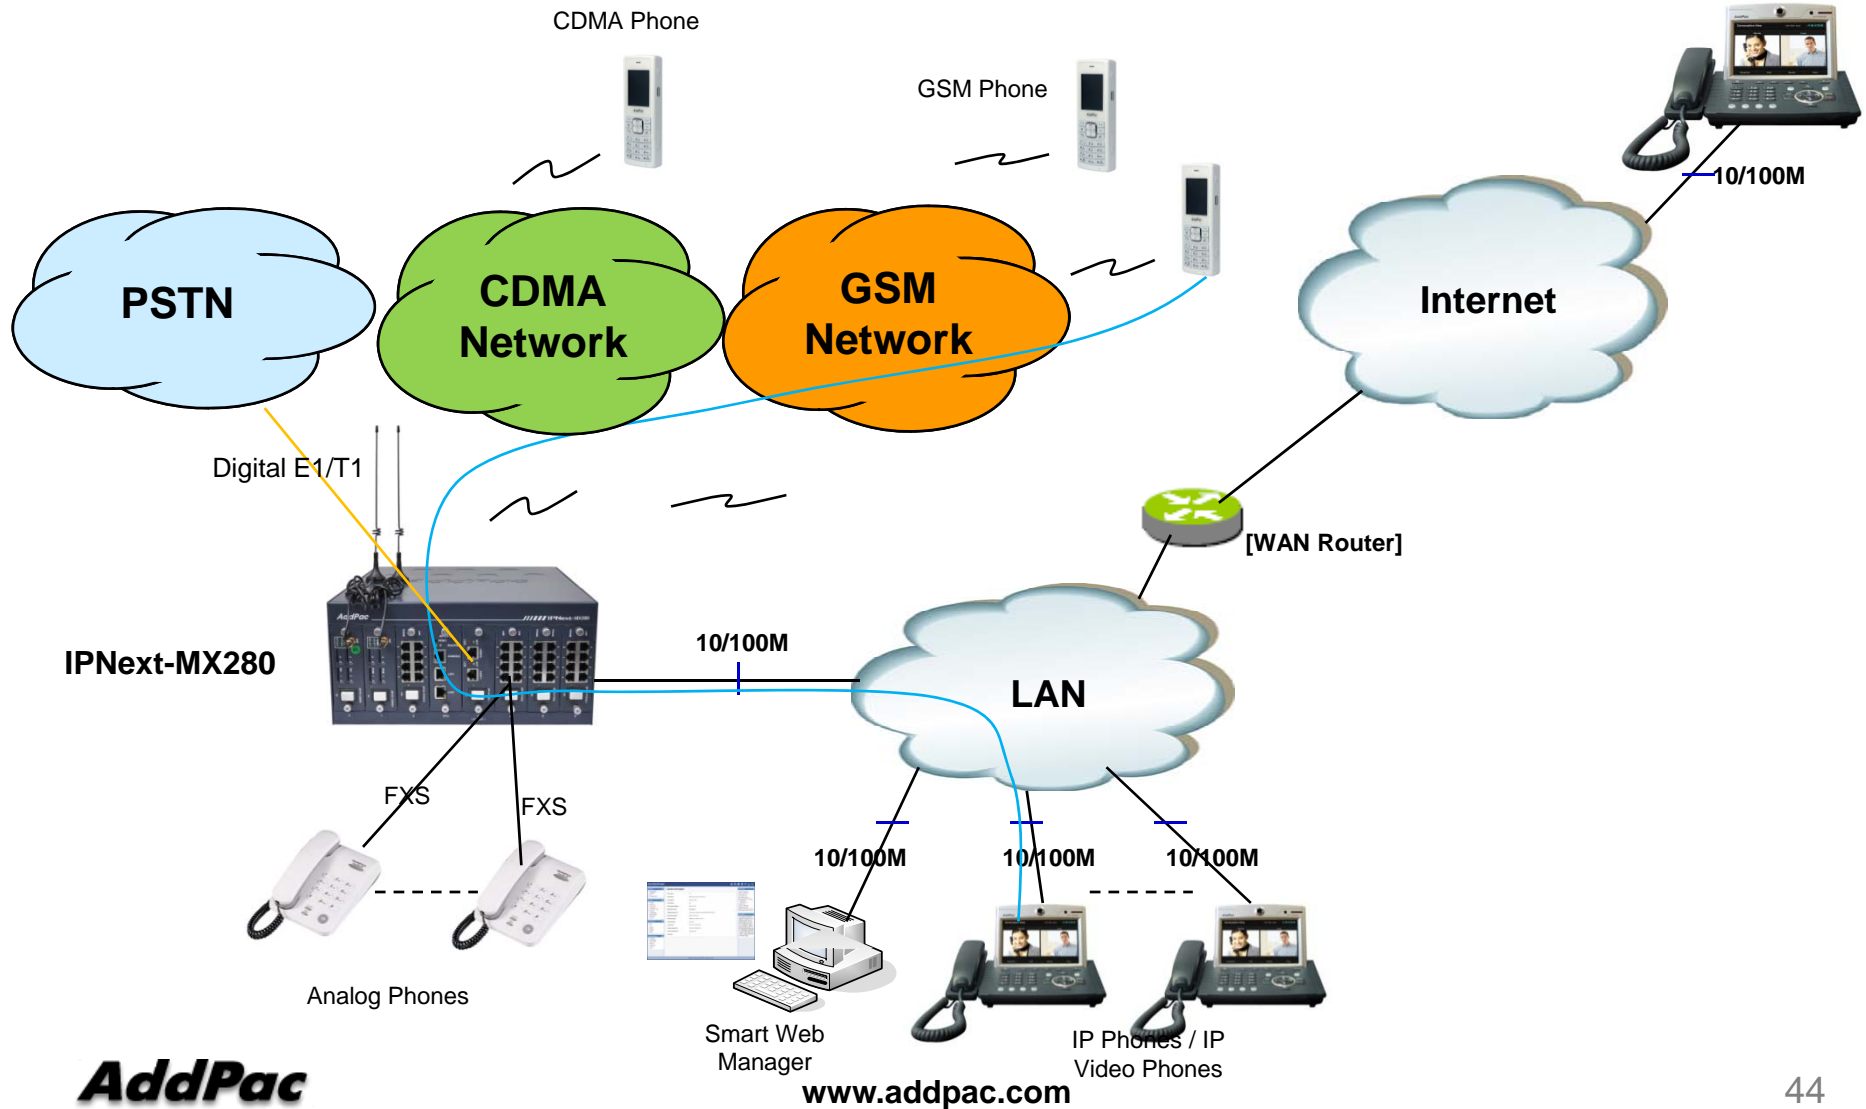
CDMA Phone

GSM Phone

10/100M

PSTN

CDMA Network

GSM Network

Internet

Digital E1/T1

[WAN Router]

IPNext-MX280

10/100M

LAN

FXS

FXS

10/100M

10/100M

10/100M

Analog Phones

Smart Web Manager

IP Phones / IP Video Phones

AddPac

www.addpac.com

44